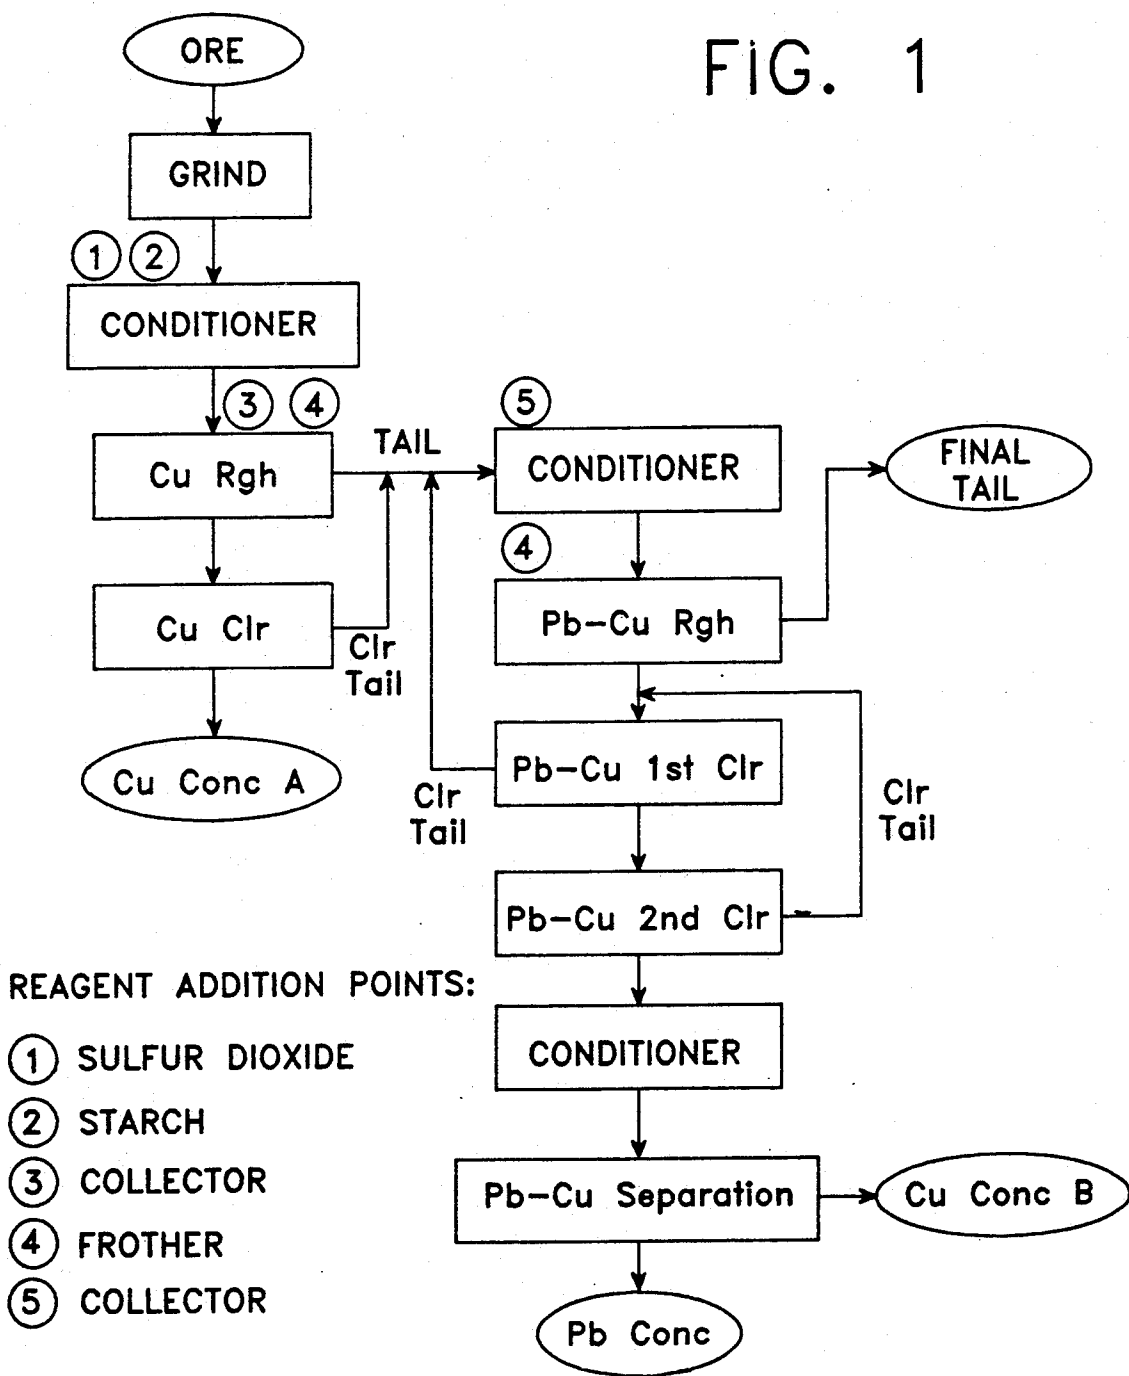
FIG. 1

ORE

GRIND

1 2

CONDITIONER

3 4

Cu Rgh

TAIL

5

CONDITIONER

FINAL TAIL

Cu Clr

Clr Tail

4

Pb-Cu Rgh

Cu Conc A

Pb-Cu 1st Clr

Clr Tail

Clr Tail

Pb-Cu 2nd Clr

REAGENT ADDITION POINTS:

1 SULFUR DIOXIDE

2 STARCH

3 COLLECTOR

4 FROTHER

5 COLLECTOR

CONDITIONER

Pb-Cu Separation

Cu Conc B

Pb Conc